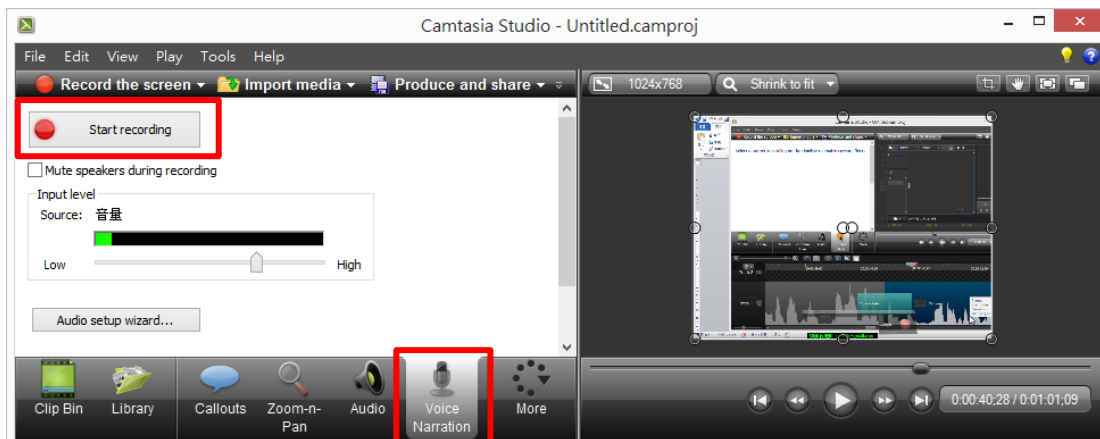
Camtasia Studio - Untitled.camproj

File Edit View Play Tools Help

Record the screen ▾ Import media ▾ Produce and share ▾

1024x768 Shrink to fit

Start recording

Mute speakers during recording

Input level

Source: 音量

Low High

Audio setup wizard...

Clip Bin Library Callouts Zoom-n-Pan Audio Voice Narration More

0:00:40;28 / 0:01:01;09